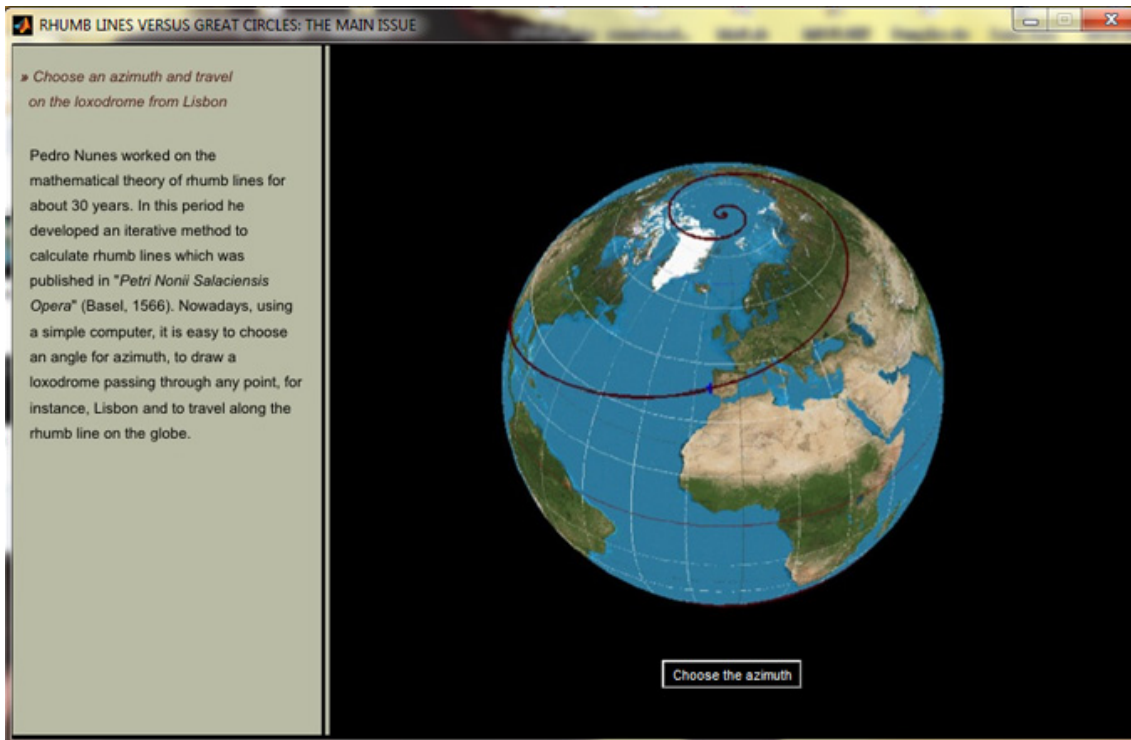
RHUMB LINES VERSUS GREAT CIRCLES: THE MAIN ISSUE

» Choose an azimuth and travel on the loxodrome from Lisbon

Pedro Nunes worked on the mathematical theory of rhumb lines for about 30 years. In this period he developed an iterative method to calculate rhumb lines which was published in "Petri Nonii Salaciensis Opera" (Basel, 1566). Nowadays, using a simple computer, it is easy to choose an angle for azimuth, to draw a loxodrome passing through any point, for instance, Lisbon and to travel along the rhumb line on the globe.

Choose the azimuth